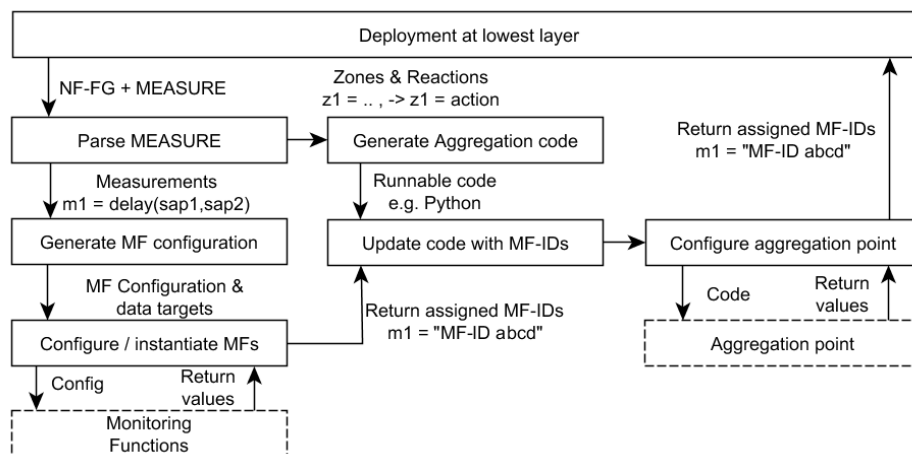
Deployment at lowest layer

NF-FG + MEASURE

Zones & Reactions
z1 = .. , -> z1 = action

Parse MEASURE

Generate Aggregation code

Return assigned MF-IDs
m1 = "MF-ID abcd"

Measurements
m1 = delay(sap1,sap2)

Runnable code
e.g. Python

Generate MF configuration

Update code with MF-IDs

Configure aggregation point

MF Configuration &
data targets

Code

Return
values

Return assigned MF-IDs
m1 = "MF-ID abcd"

Configure / instantiate MFs

Aggregation point

Config

Return
values

Monitoring
Functions